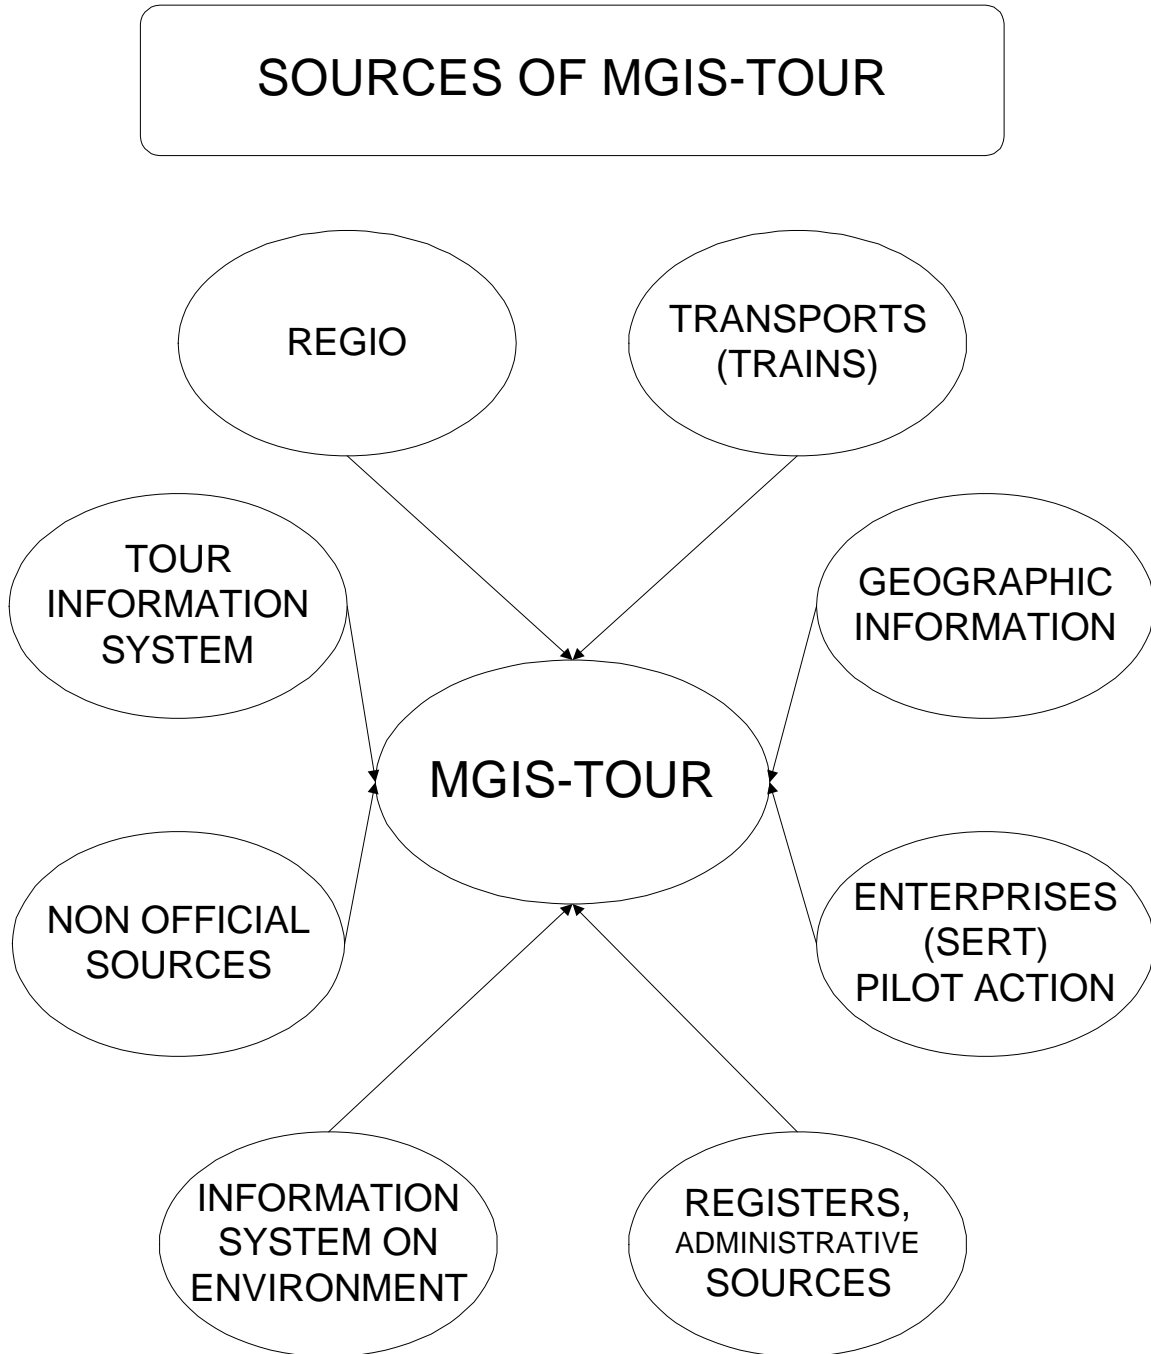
SOURCES OF MGIS-TOUR

REGIO

TRANSPORTS (TRAINS)

TOUR INFORMATION SYSTEM

GEOGRAPHIC INFORMATION

MGIS-TOUR

NON OFFICIAL SOURCES

ENTERPRISES (SERT) PILOT ACTION

INFORMATION SYSTEM ON ENVIRONMENT

REGISTERS, ADMINISTRATIVE SOURCES